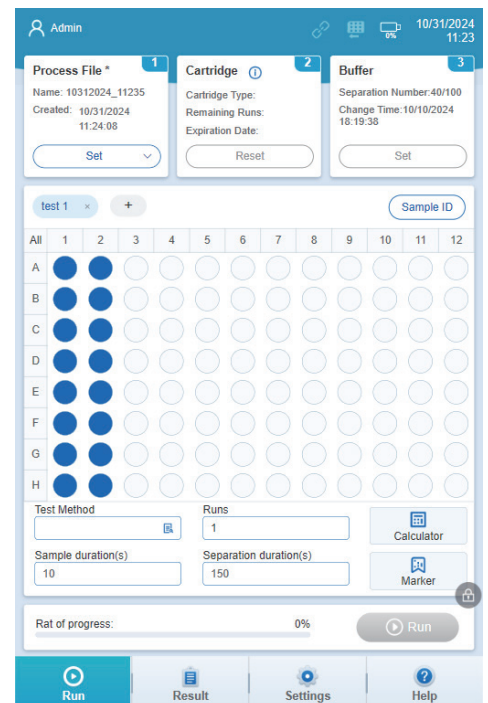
Admin

0%

10/31/2024
11:23

Process File *
1
Name: 10312024_11235
Created: 10/31/2024
11:24:08
Set

Cartridge
2
Cartridge Type:
Remaining Runs:
Expiration Date:
Reset

Buffer
3
Separation Number:40/100
Change Time:10/10/2024
18:19:38
Set

test 1 ×
+
Sample ID

| All | 1 | 2 | 3 | 4 | 5 | 6 | 7 | 8 | 9 | 10 | 11 | 12 |
|---|---|---|---|---|---|---|---|---|---|---|---|---|
| A | | | | | | | | | | | | |
| B | | | | | | | | | | | | |
| C | | | | | | | | | | | | |
| D | | | | | | | | | | | | |
| E | | | | | | | | | | | | |
| F | | | | | | | | | | | | |
| G | | | | | | | | | | | | |
| H | | | | | | | | | | | | |

Test Method
Runs
1
Calculator
Sample duration(s)
10
Separation duration(s)
150
Marker

Rat of progress:
0%
Run

Run
Result
Settings
Help